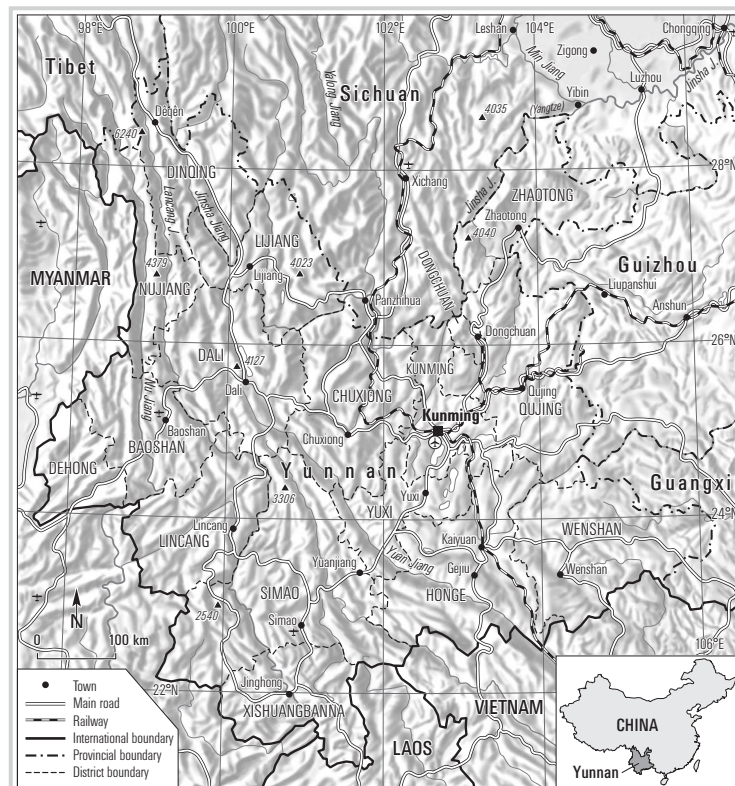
98°E
100°E
102°E
104°E
Leshan
Chongqing
Zigong
Min Jiang
Luzhou
Jinsha J.
Yibin
(Yangtze)
Tibet
Deqen
Sichuan
Yalong Jiang
4035
6240
DINQING
Xichang
28°N
Lancang J.
Jinsha Jiang
ZHAOTONG
Jinsha J.
Zhaotong
LIJIANG
4040
4379
Lijiang
4023
MYANMAR
DONGCHUAN
Guizhou
NUJIANG
Liupanshui
Panzhihua
Anshun
Dongchuan
4127
26°N
DALI
KUNMING
Dali
Nu Jiang
CHUXIONG
Qujing
QUJING
Kunming
Baoshan
Chuxiong
BAOSHAN
Yunnan
DEHONG
Yuxi
Guangxi
3306
YUXI
24°N
Lincang
Kaiyuan
WENSHAN
LINCANG
Yuan Jiang
Yuanjiang
Gejiu
Wenshan
SIMAO
HONGHE
N
2540
Simao
0
100 km
106°E
22°N
Jinghong
Town
Main road
Railway
International boundary
Provincial boundary
District boundary
XISHUANGBANNA
VIETNAM
LAOS
CHINA
Yunnan